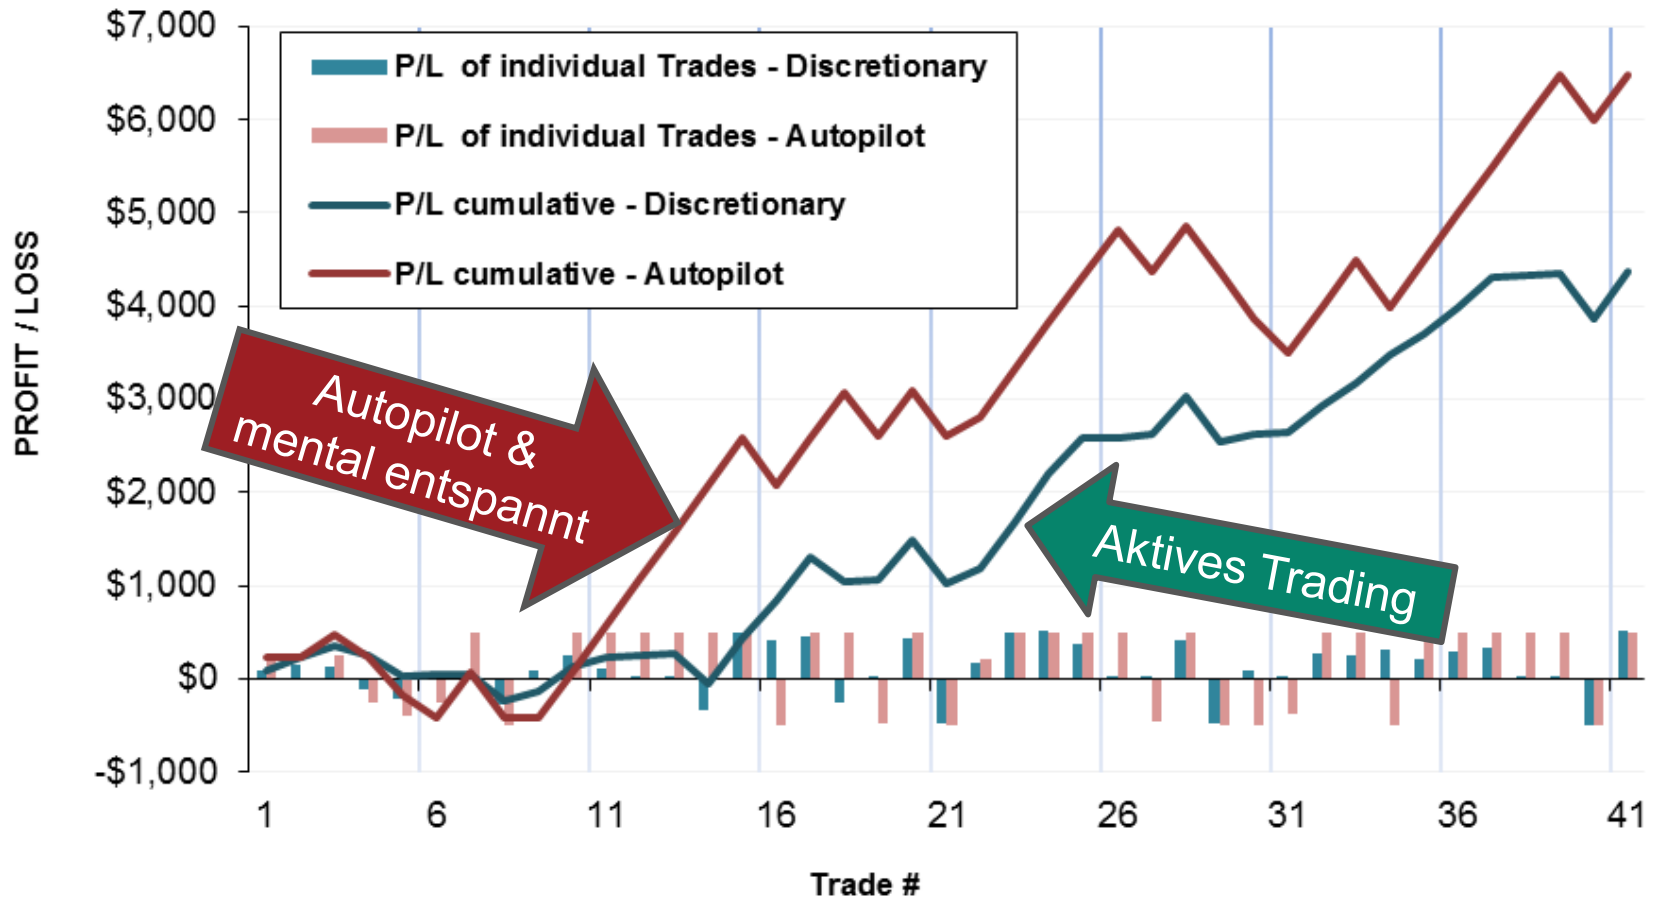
$7,000
$6,000
$5,000
$4,000
$3,000
$2,000
$1,000
$0
-$1,000

PROFIT / LOSS

P/L of individual Trades - Discretionary
P/L of individual Trades - Autopilot
P/L cumulative - Discretionary
P/L cumulative - Autopilot

Autopilot & mental entspannt

Aktives Trading

1 6 11 16 21 26 31 36 41

Trade #